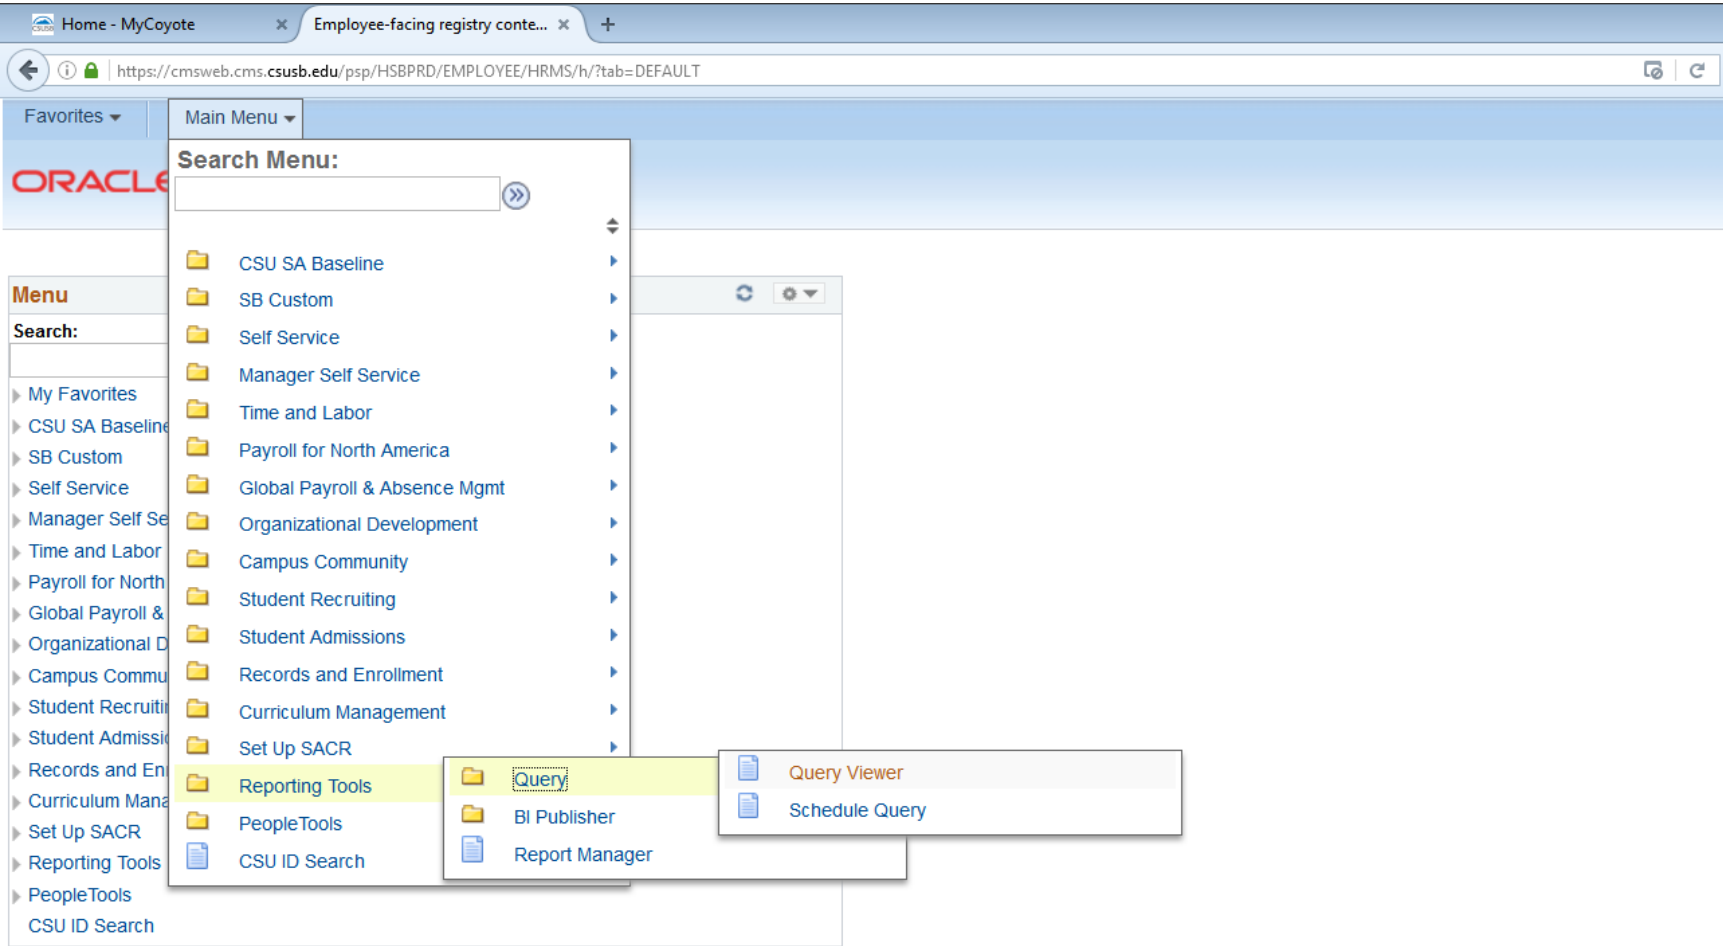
Home - MyCoyote ×
Employee-facing registry conte... ×
+
https://cmsweb.cms.csusb.edu/psp/HSBPRD/EMPLOYEE/HRMS/h/?tab=DEFAULT

Favorites
Main Menu

ORACLE

Search Menu:

CSU SA Baseline
SB Custom
Self Service
Manager Self Service
Time and Labor
Payroll for North America
Global Payroll & Absence Mgmt
Organizational Development
Campus Community
Student Recruiting
Student Admissions
Records and Enrollment
Curriculum Management
Set Up SACR
Reporting Tools
PeopleTools
CSU ID Search

Query
BI Publisher
Report Manager

Query Viewer
Schedule Query

Menu
Search:
My Favorites
CSU SA Baseline
SB Custom
Self Service
Manager Self Se
Time and Labor
Payroll for North
Global Payroll &
Organizational D
Campus Commu
Student Recruiti
Student Admissi
Records and En
Curriculum Mana
Set Up SACR
Reporting Tools
PeopleTools
CSU ID Search